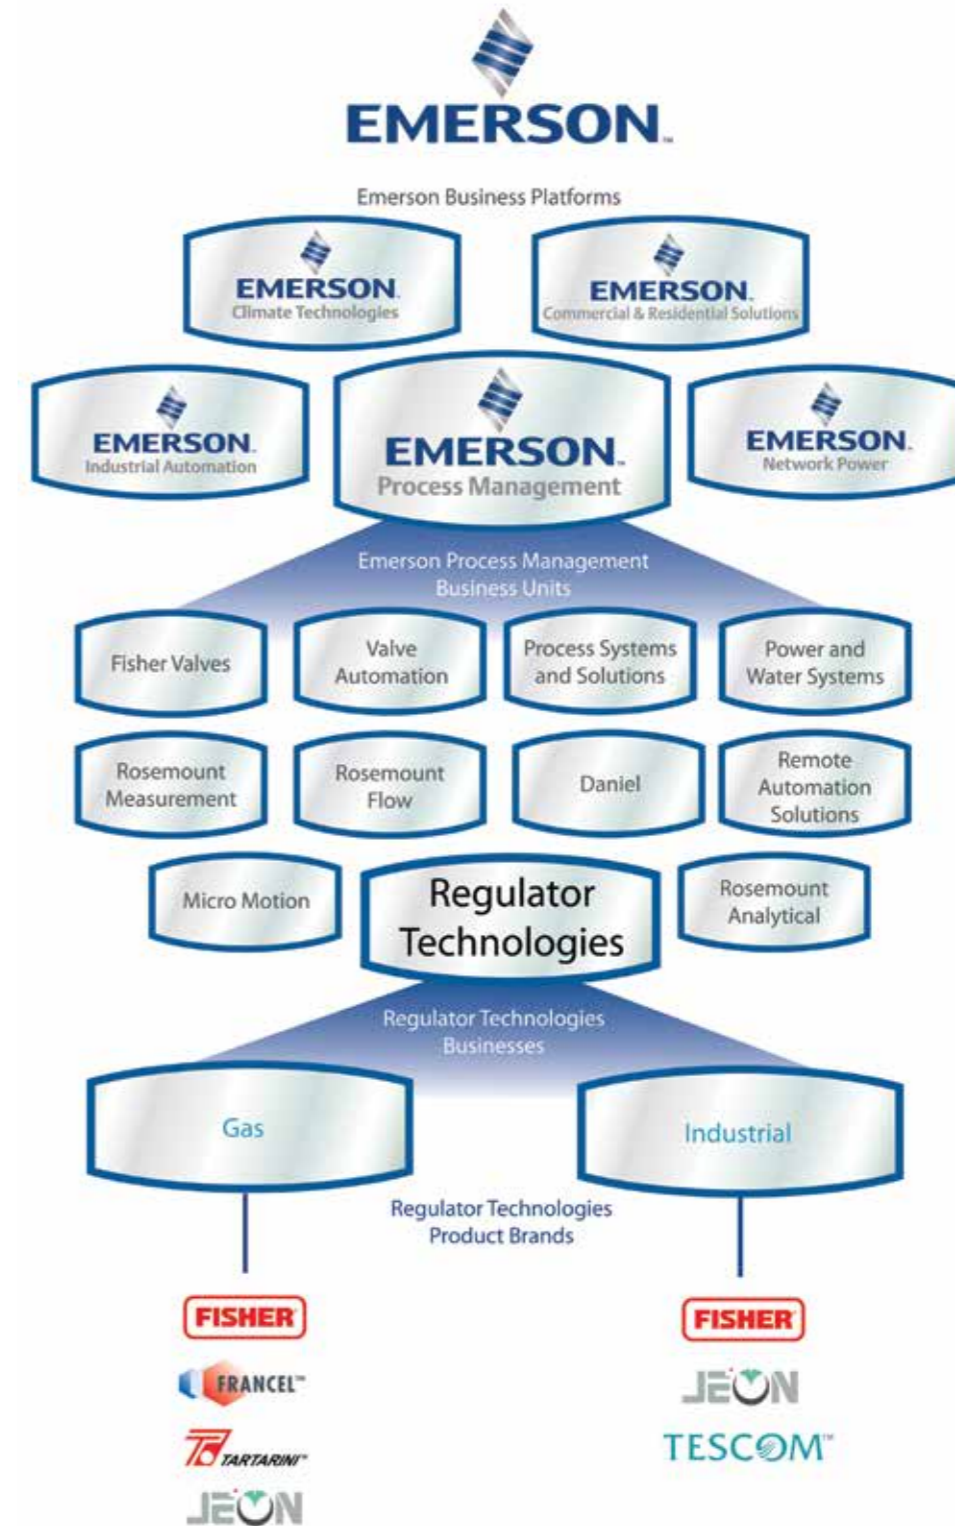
EMERSON.

Emerson Business Platforms

EMERSON. Climate Technologies

EMERSON. Commercial & Residential Solutions

EMERSON. Industrial Automation

EMERSON. Process Management

EMERSON. Network Power

Emerson Process Management Business Units

Fisher Valves

Valve Automation

Process Systems and Solutions

Power and Water Systems

Rosemount Measurement

Rosemount Flow

Daniel

Remote Automation Solutions

Micro Motion

Regulator Technologies

Rosemount Analytical

Regulator Technologies Businesses

Gas

Industrial

Regulator Technologies Product Brands

FISHER

FRANCEL™

TARTARINI™

JEON

FISHER

JEON

TESCOM™